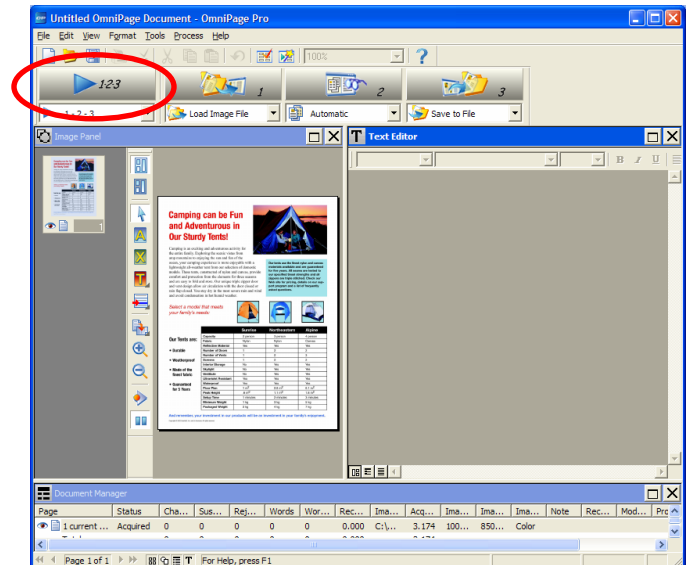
Untitled OmniPage Document - OmniPage Pro

File Edit View Format Tools Process Help

100%

1-2-3

1

2

3

1-2-3

Load Image File

Automatic

Save to File

Image Panel

Text Editor

B I U

1

Camping can be Fun and Adventurous in Our Sturdy Tents!

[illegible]

Select a model that meets your family's needs:

Our Tents are:

• Durable

• Weatherproof

• Made of the finest fabric

• Guaranteed for 5 Years

| | Sunrise | Northeastern | Alpine |
|---|---|---|---|
| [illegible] | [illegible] | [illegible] | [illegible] |

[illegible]

Document Manager

| Page | Status | Cha... | Sus... | Rej... | Words | Wor... | Rec... | Ima... | Acq... | Ima... | Ima... | Ima... | Note | Rec... | Mod... | Pro |
|---|---|---|---|---|---|---|---|---|---|---|---|---|---|---|---|---|
| 1 current ... | Acquired | 0 | 0 | 0 | 0 | 0 | 0.000 | C:\... | 3.174 | 100... | 850... | Color | | | | |
| Total | | | | | | | | | | | | | | | | |

Page 1 of 1

For Help, press F1